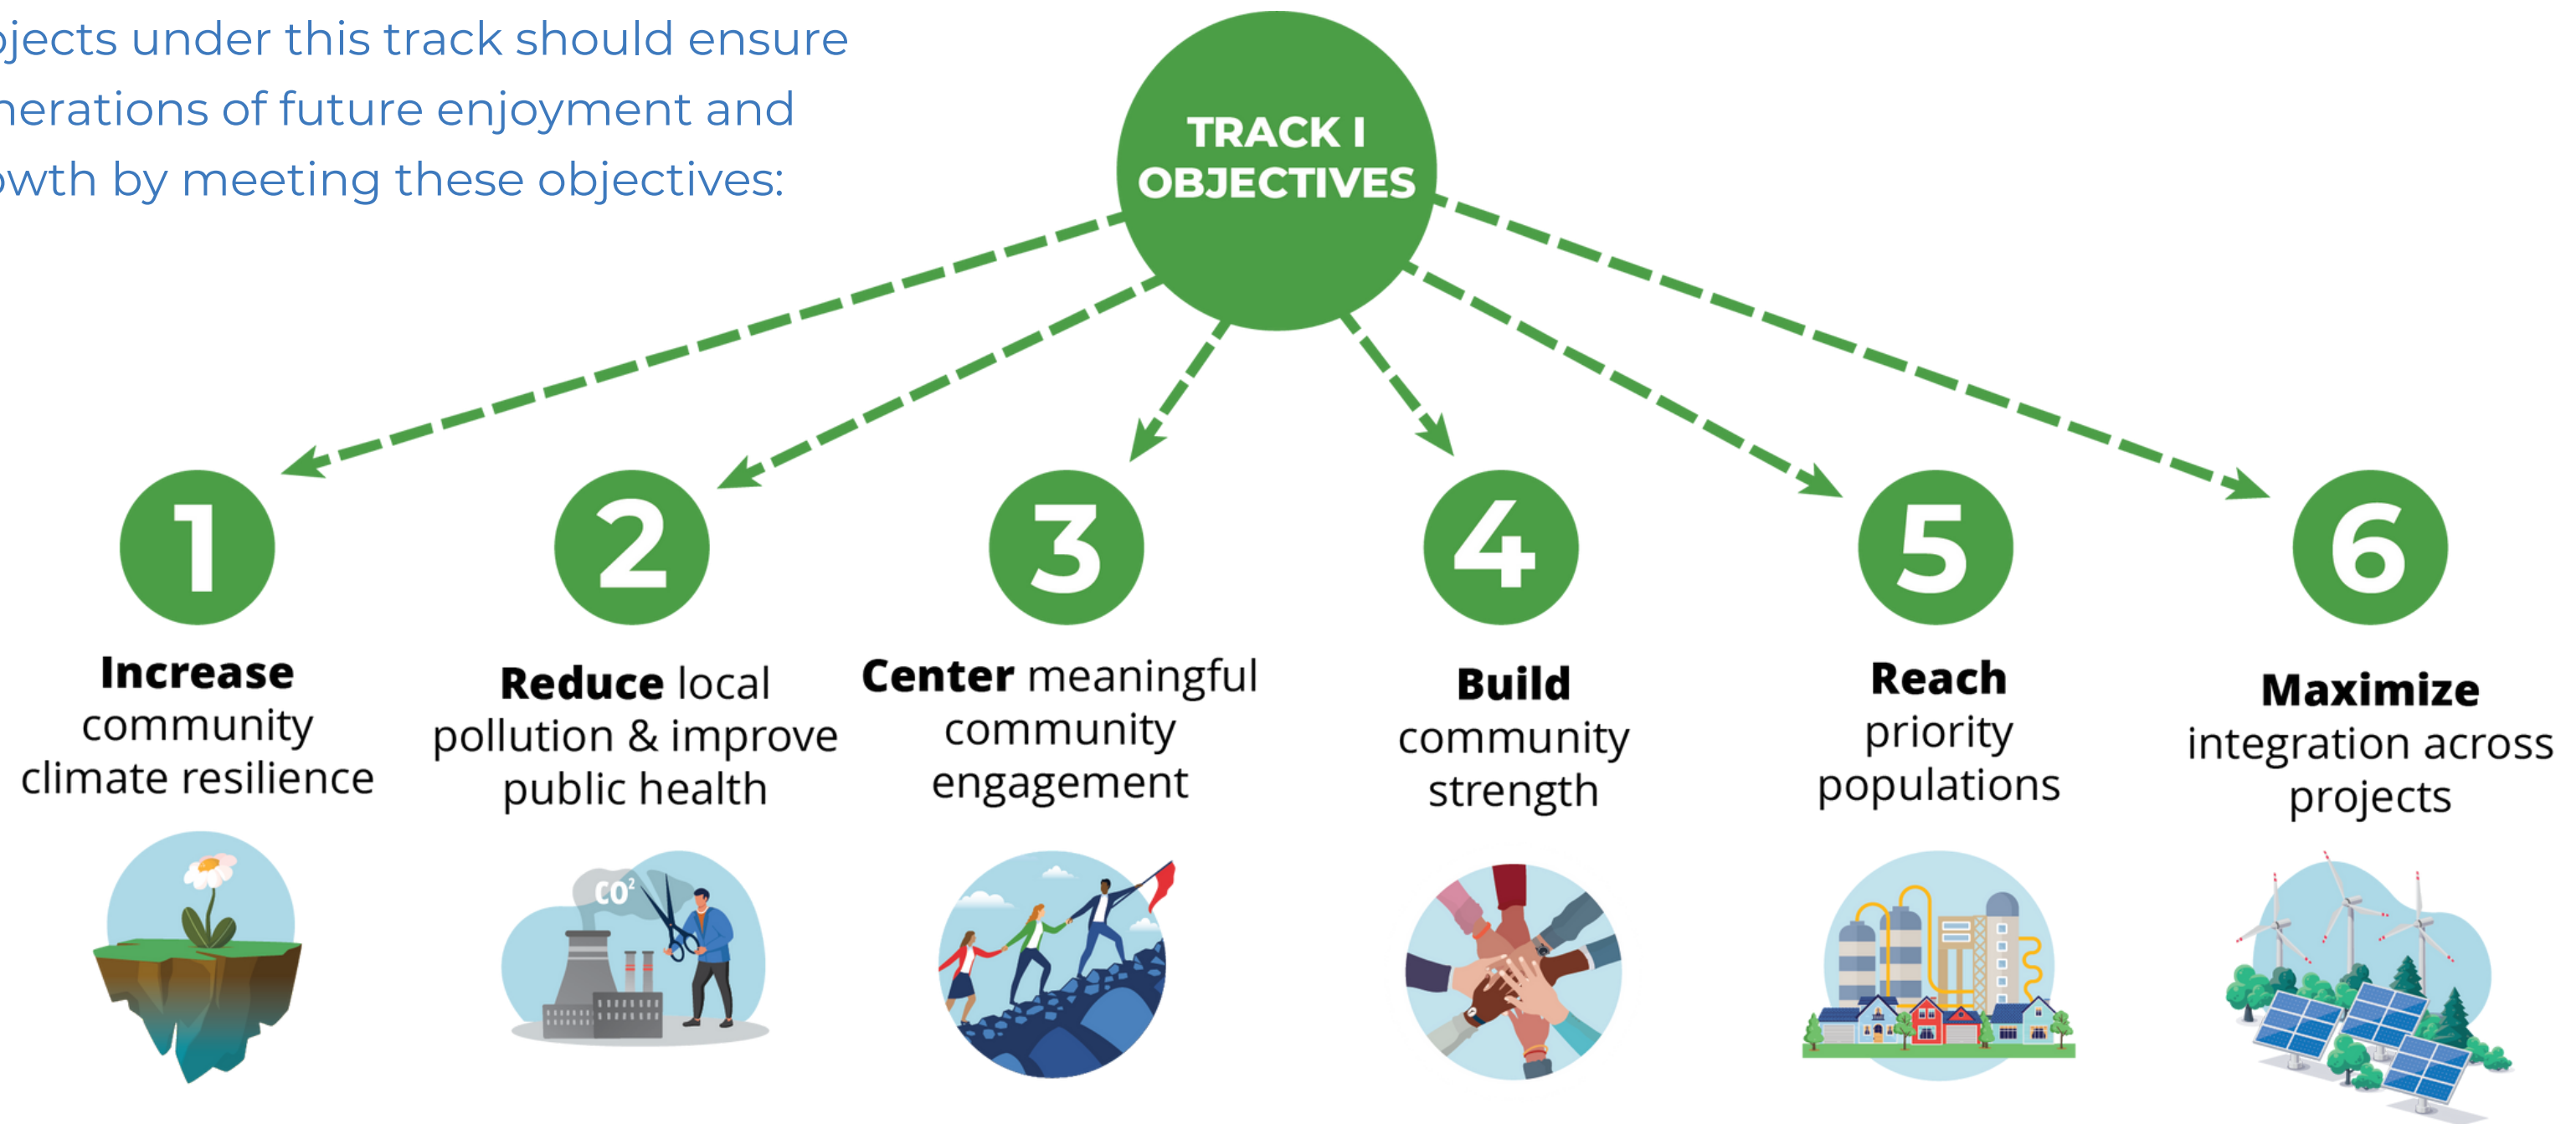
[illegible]jects under this track should ensure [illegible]nerations of future enjoyment and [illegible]wth by meeting these objectives:

TRACK I OBJECTIVES

1
**Increase** community climate resilience

2
**Reduce** local pollution & improve public health

$CO^2$

3
**Center** meaningful community engagement

4
**Build** community strength

5
**Reach** priority populations

6
**Maximize** integration across projects